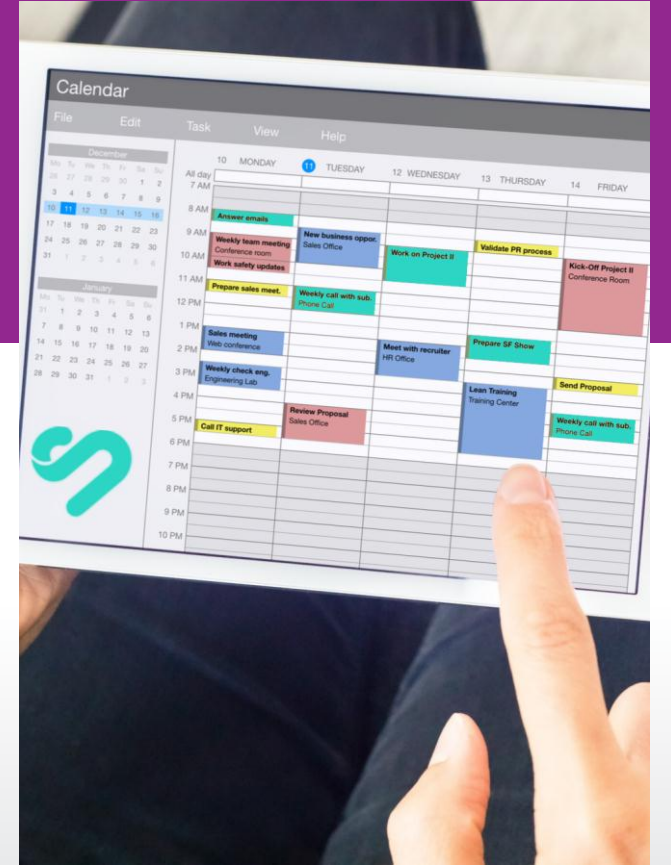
Calendar

File Edit Task View Help

December
Mo Tu We Th Fr Sa Su
26 27 28 29 30 1 2
3 4 5 6 7 8 9
10 11 12 13 14 15 16
17 18 19 20 21 22 23
24 25 26 27 28 29 30
31 1 2 3 4 5 6

January
Mo Tu We Th Fr Sa Su
31 1 2 3 4 5 6
7 8 9 10 11 12 13
14 15 16 17 18 19 20
21 22 23 24 25 26 27
28 29 30 31 1 2 3

10 MONDAY
11 TUESDAY
12 WEDNESDAY
13 THURSDAY
14 FRIDAY

All day
7 AM
8 AM
9 AM
10 AM
11 AM
12 PM
1 PM
2 PM
3 PM
4 PM
5 PM
6 PM
7 PM
8 PM
9 PM
10 PM

Answer emails
Weekly team meeting
Conference room
Work safety updates
Prepare sales meet.
Sales meeting
Web conference
Weekly check eng.
Engineering Lab
Call IT support

New business oppor.
Sales Office
Weekly call with sub.
Phone Call
Review Proposal
Sales Office

Work on Project II
Meet with recruiter
HR Office

Validate PR process
Prepare SF Show
Lean Training
Training Center

Kick-Off Project II
Conference Room
Send Proposal
Weekly call with sub.
Phone Call